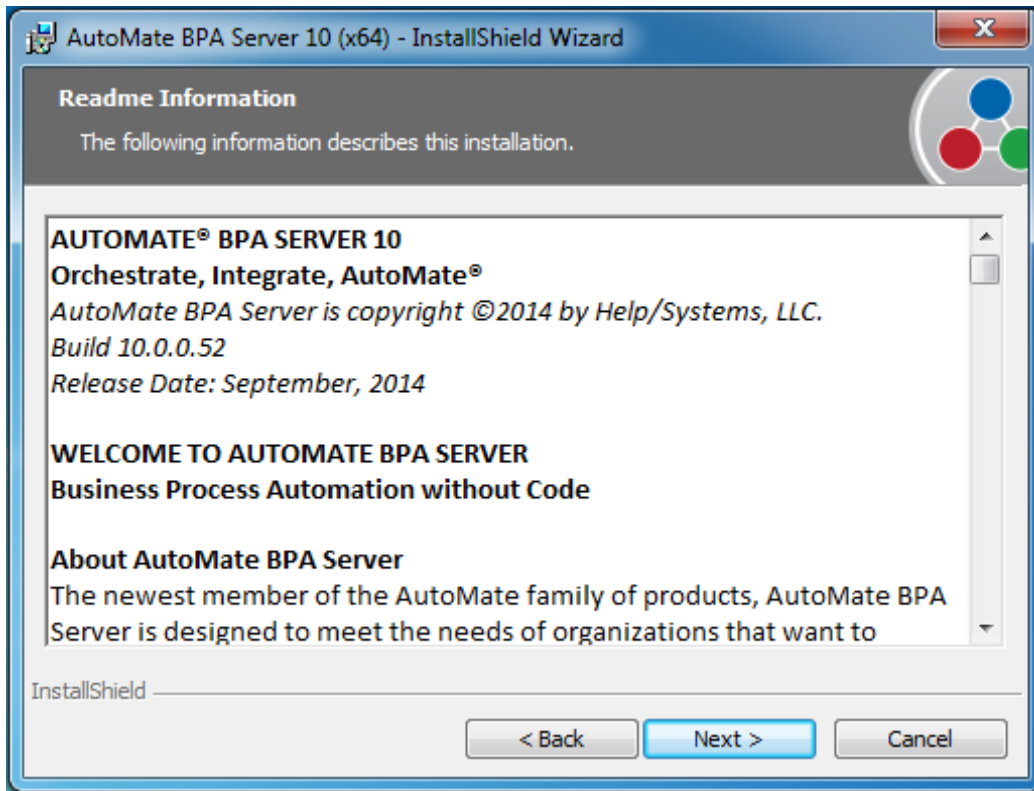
AutoMate BPA Server 10 (x64) - InstallShield Wizard

Readme Information

The following information describes this installation.

AUTOMATE® BPA SERVER 10
Orchestrate, Integrate, AutoMate®
AutoMate BPA Server is copyright ©2014 by Help/Systems, LLC.
Build 10.0.0.52
Release Date: September, 2014

WELCOME TO AUTOMATE BPA SERVER
Business Process Automation without Code

About AutoMate BPA Server
The newest member of the AutoMate family of products, AutoMate BPA Server is designed to meet the needs of organizations that want to

InstallShield

< Back
Next >
Cancel